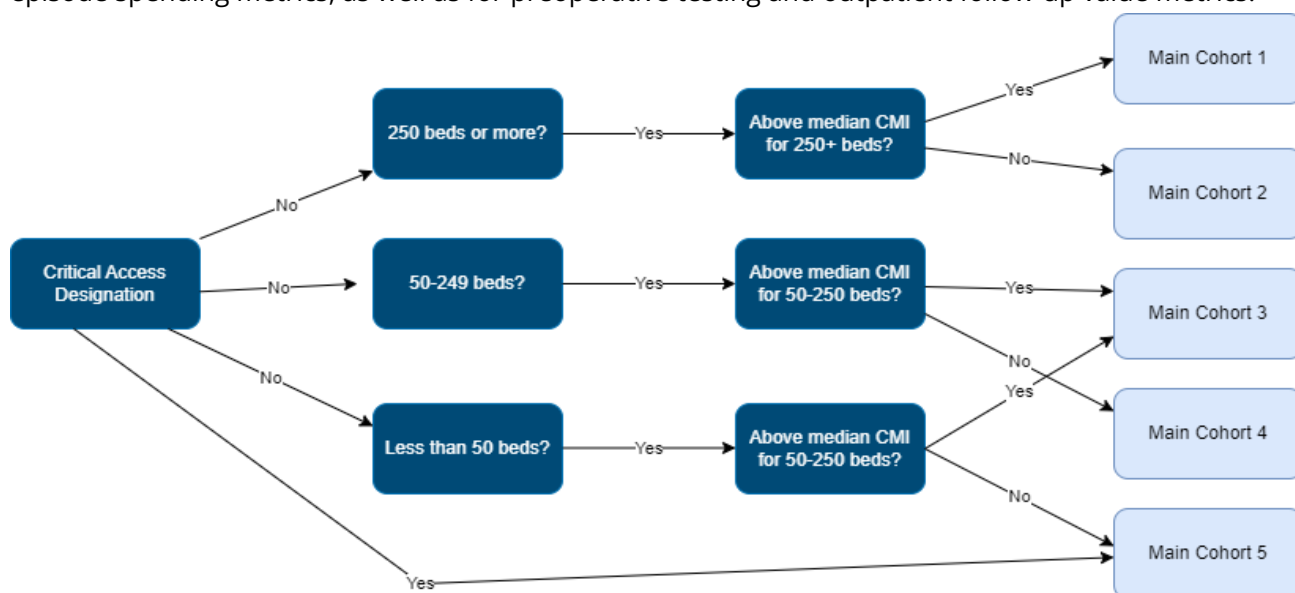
episode spending metrics, as well as for preoperative testing and outpatient follow-up value metrics.

Critical Access Designation

No

250 beds or more?

Yes

Above median CMI for 250+ beds?

Yes

Main Cohort 1

No

Main Cohort 2

No

50-249 beds?

Yes

Above median CMI for 50-250 beds?

Yes

Main Cohort 3

No

Main Cohort 4

No

Less than 50 beds?

Yes

Above median CMI for 50-250 beds?

Yes

No

Main Cohort 5

Yes